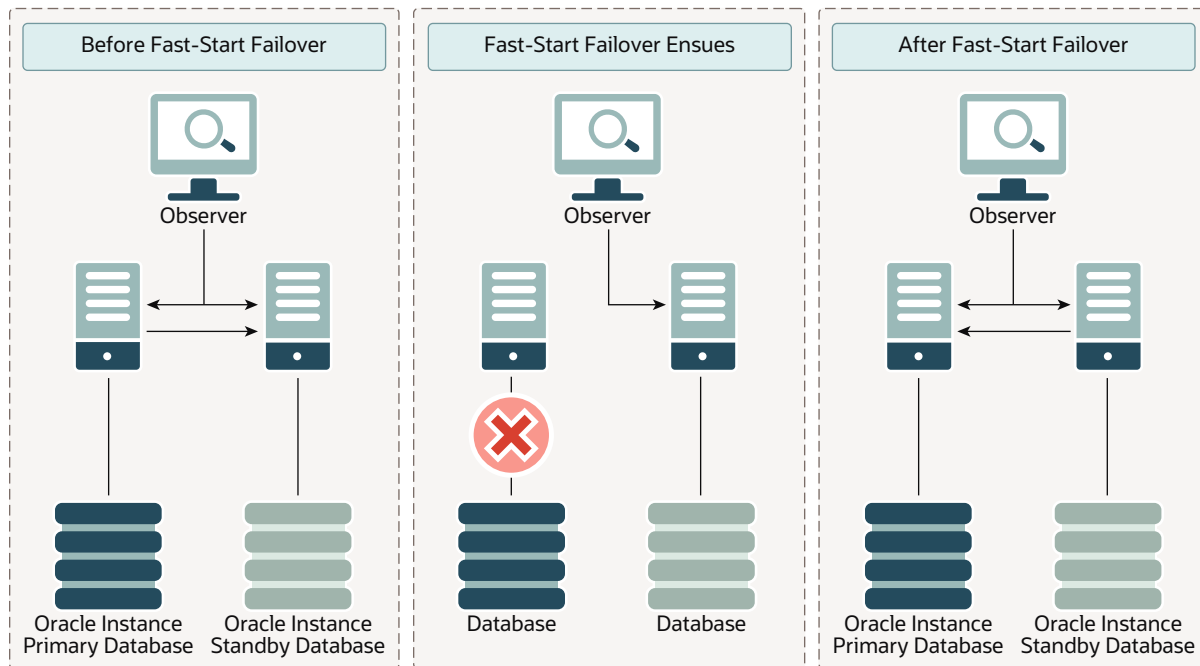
Before Fast-Start Failover

Observer

Oracle Instance
Primary Database

Oracle Instance
Standby Database

Fast-Start Failover Ensues

Observer

Database

Database

After Fast-Start Failover

Observer

Oracle Instance
Primary Database

Oracle Instance
Standby Database